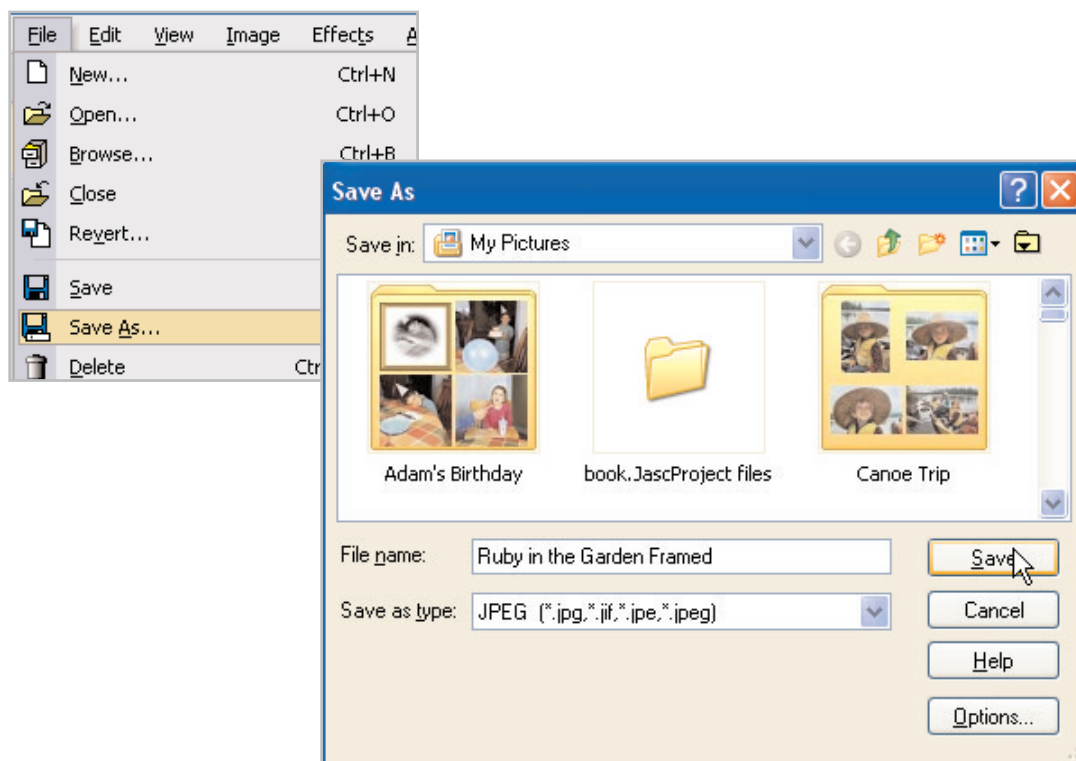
File Edit View Image Effects A

New... Ctrl+N
Open... Ctrl+O
Browse... Ctrl+B
Close
Revert...
Save
Save As...
Delete Ctr

Save As

Save in: My Pictures

Adam's Birthday
book.JascProject files
Canoe Trip

File name: Ruby in the Garden Framed
Save as type: JPEG (*.jpg,*.jif,*.jpe,*.jpeg)

Save
Cancel
Help
Options...